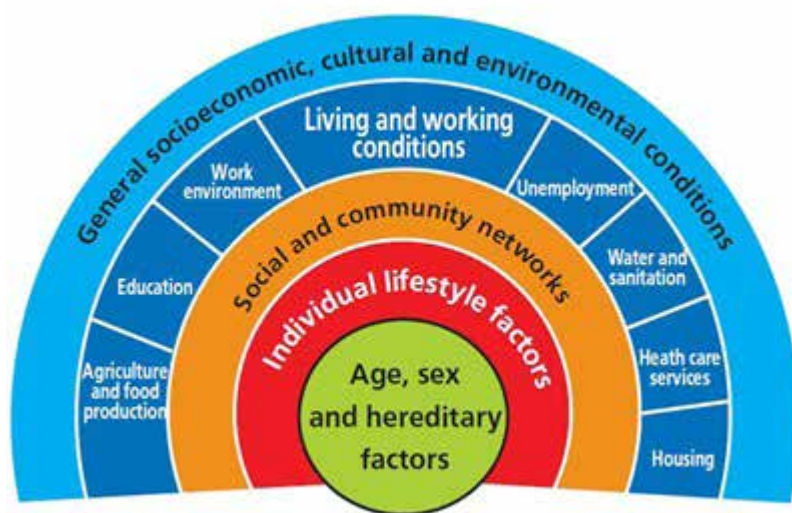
General socioeconomic, cultural and environmental conditions

Living and working conditions

Work environment

Education

Agriculture and food production

Unemployment

Water and sanitation

Heath care services

Housing

Social and community networks

Individual lifestyle factors

Age, sex and hereditary factors